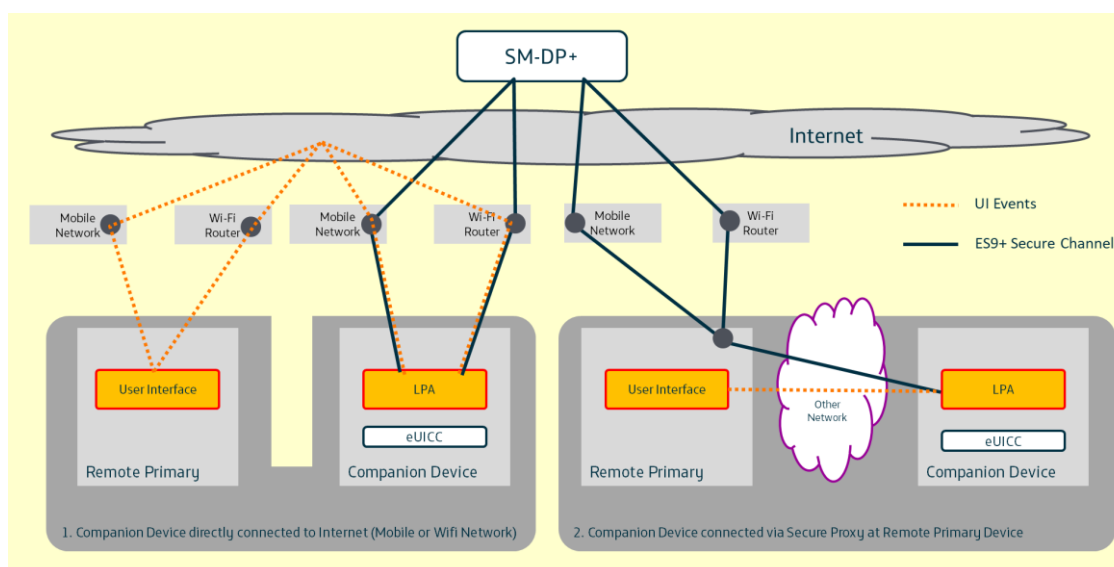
SM-DP+

Internet

Mobile Network

Wi-Fi Router

Mobile Network

Wi-Fi Router

Mobile Network

Wi-Fi Router

UI Events

ES9+ Secure Channel

User Interface

LPA

eUICC

Remote Primary

Companion Device

1. Companion Device directly connected to Internet (Mobile or Wifi Network)

User Interface

Other Network

LPA

eUICC

Remote Primary

Companion Device

2. Companion Device connected via Secure Proxy at Remote Primary Device